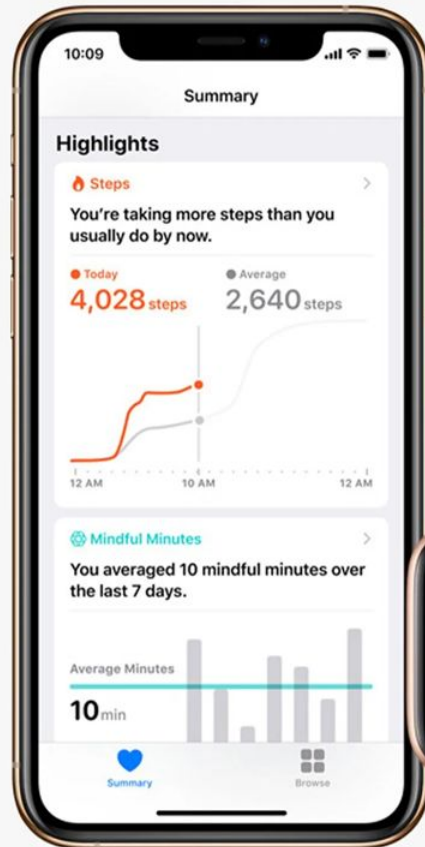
10:09

Summary

Highlights

Steps

You're taking more steps than you usually do by now.

Today
4,028 steps

Average
2,640 steps

12 AM
10 AM
12 AM

Mindful Minutes

You averaged 10 mindful minutes over the last 7 days.

Average Minutes
10 min

Summary
Browse